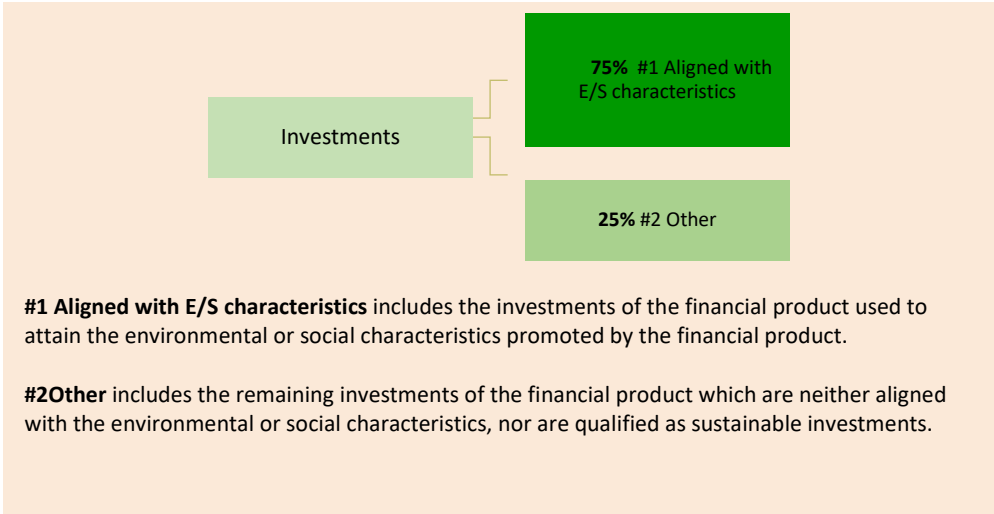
Investments

**75%** #1 Aligned with E/S characteristics

**25%** #2 Other

**#1 Aligned with E/S characteristics** includes the investments of the financial product used to attain the environmental or social characteristics promoted by the financial product.

**#2Other** includes the remaining investments of the financial product which are neither aligned with the environmental or social characteristics, nor are qualified as sustainable investments.